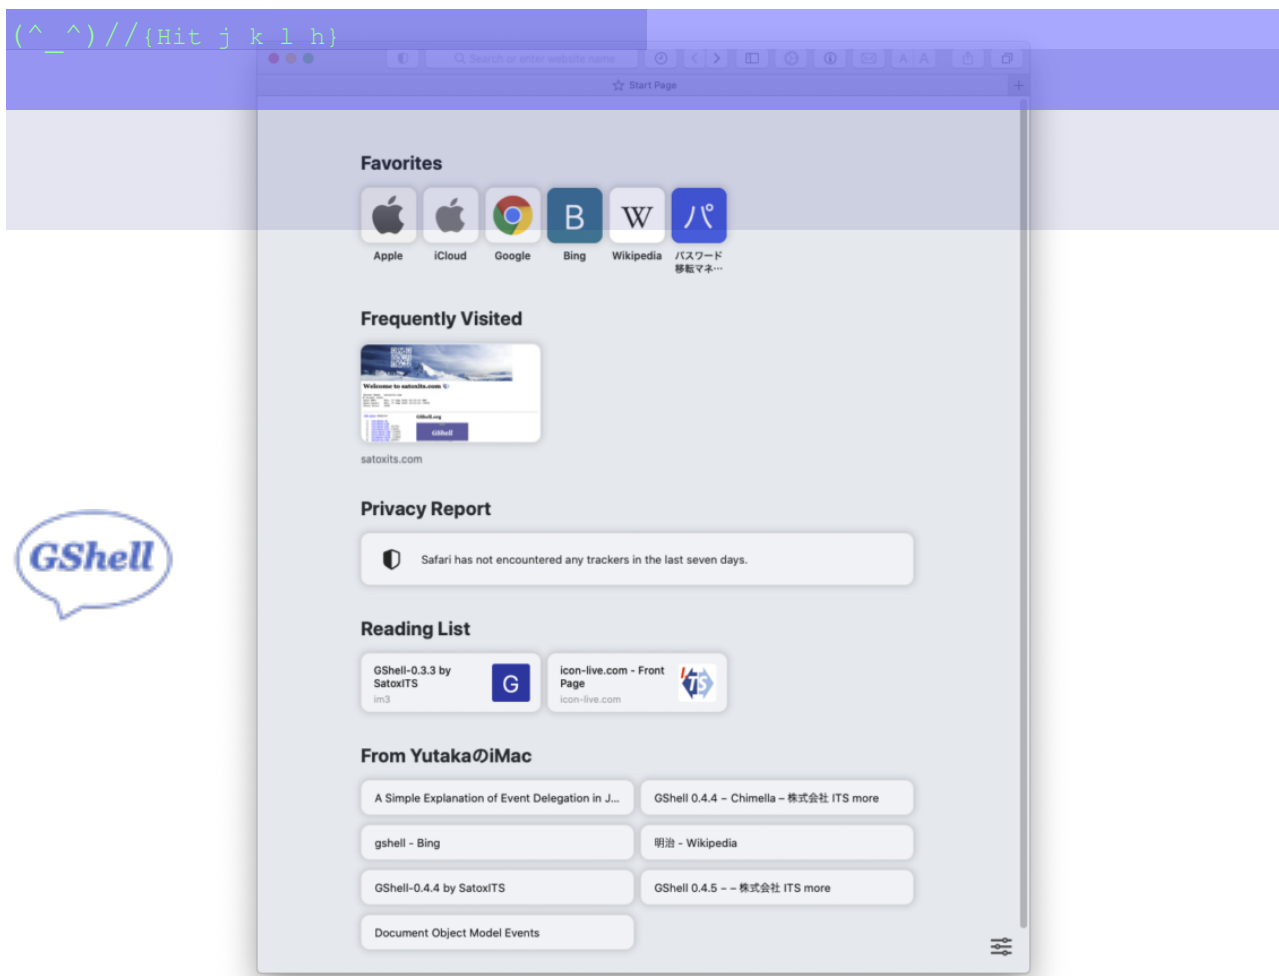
(^_^)//{Hit j k l h}

Search or enter website name

Start Page

Favorites

Apple iCloud Google Bing Wikipedia パスワード移転マネ…

B W パ

Frequently Visited

satoxits.com

Privacy Report

Safari has not encountered any trackers in the last seven days.

Reading List

GShell-0.3.3 by SatoxITS
im3

G

icon-live.com - Front Page
icon-live.com

From YutakaのiMac

A Simple Explanation of Event Delegation in J...

GShell 0.4.4 – Chimella – 株式会社 ITS more

gshell - Bing

明治 - Wikipedia

GShell-0.4.4 by SatoxITS

GShell 0.4.5 – – 株式会社 ITS more

Document Object Model Events

GShell